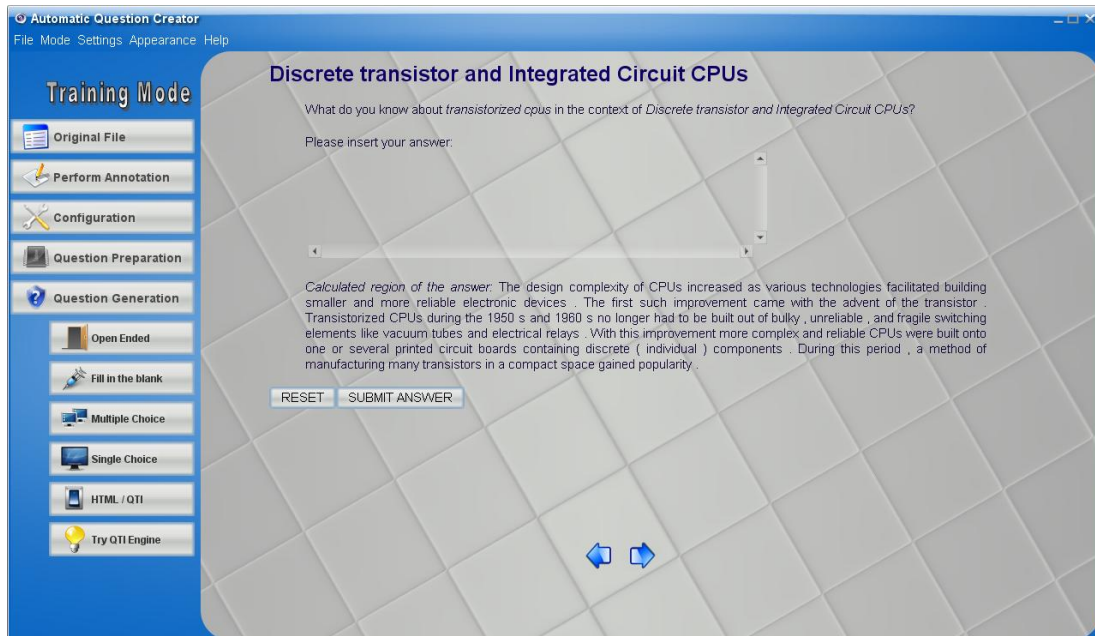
Automatic Question Creator
File Mode Settings Appearance Help

Training Mode

Original File
Perform Annotation
Configuration
Question Preparation
Question Generation
Open Ended
Fill in the blank
Multiple Choice
Single Choice
HTML / QTI
Try QTI Engine

Discrete transistor and Integrated Circuit CPUs

What do you know about transistorized cpus in the context of Discrete transistor and Integrated Circuit CPUs?

Please insert your answer:

Calculated region of the answer: The design complexity of CPUs increased as various technologies facilitated building smaller and more reliable electronic devices . The first such improvement came with the advent of the transistor . Transistorized CPUs during the 1950 s and 1960 s no longer had to be built out of bulky , unreliable , and fragile switching elements like vacuum tubes and electrical relays . With this improvement more complex and reliable CPUs were built onto one or several printed circuit boards containing discrete ( individual ) components . During this period , a method of manufacturing many transistors in a compact space gained popularity .

RESET SUBMIT ANSWER